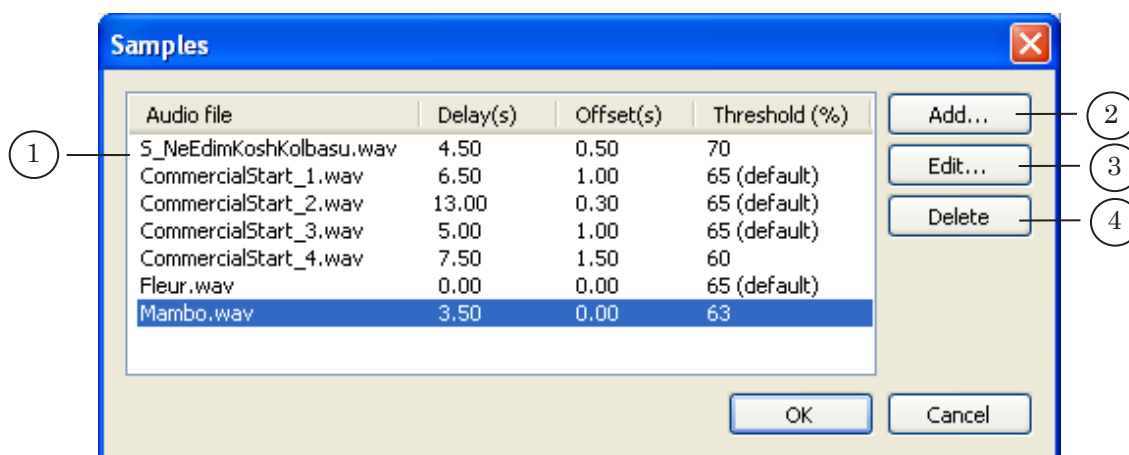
Samples

| Audio file | Delay(s) | Offset(s) | Threshold (%) |
|---|---|---|---|
| S_NeEdimKoshKolbasu.wav | 4.50 | 0.50 | 70 |
| CommercialStart_1.wav | 6.50 | 1.00 | 65 (default) |
| CommercialStart_2.wav | 13.00 | 0.30 | 65 (default) |
| CommercialStart_3.wav | 5.00 | 1.00 | 65 (default) |
| CommercialStart_4.wav | 7.50 | 1.50 | 60 |
| Fleur.wav | 0.00 | 0.00 | 65 (default) |
| Mambo.wav | 3.50 | 0.00 | 63 |

Add...
Edit...
Delete
OK
Cancel

1
2
3
4